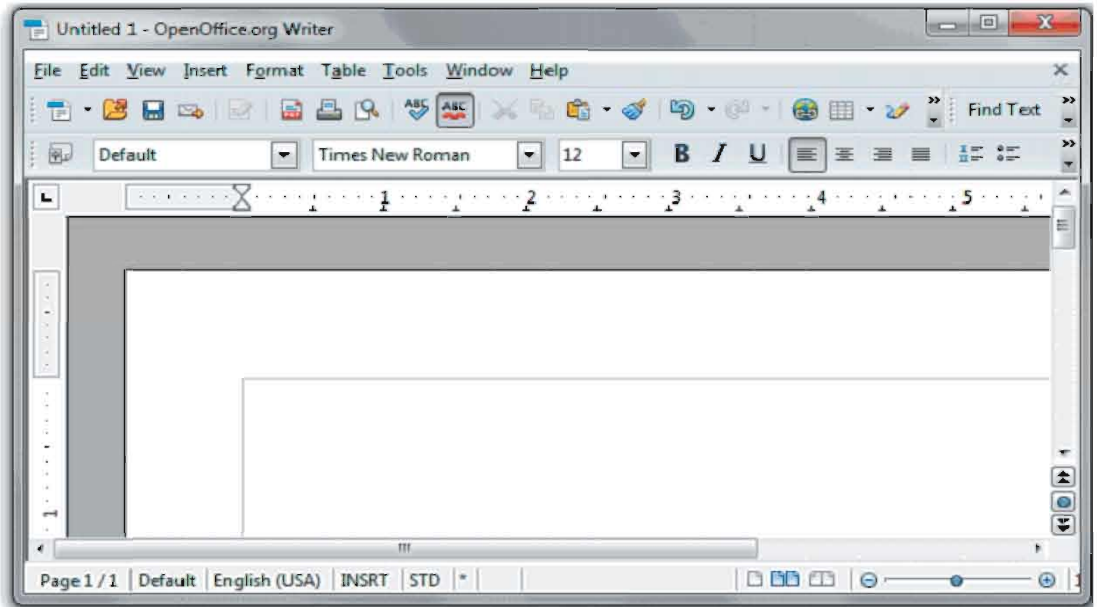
Untitled 1 - OpenOffice.org Writer

File Edit View Insert Format Table Tools Window Help

Find Text

Default Times New Roman 12 B I U

1 2 3 4 5

1

Page 1 / 1 | Default | English (USA) | INSRT | STD | *